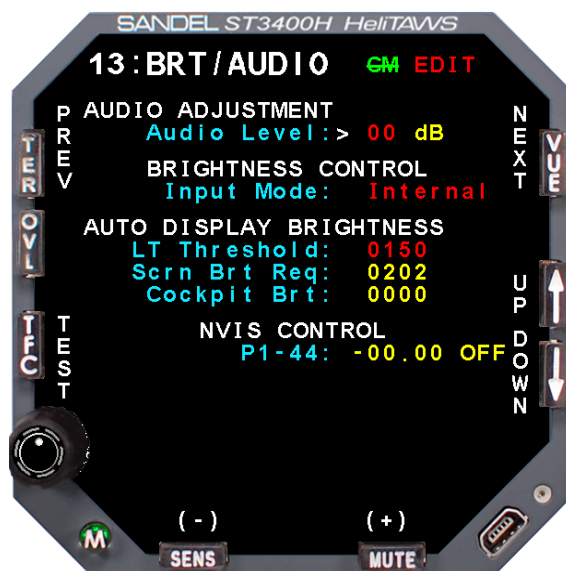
SANDEL ST3400H HeliTAWS

13:BRT/AUDIO CM EDIT

PREV

AUDIO ADJUSTMENT
Audio Level:> 00 dB

BRIGHTNESS CONTROL
Input Mode: Internal

AUTO DISPLAY BRIGHTNESS
LT Threshold: 0150
Scrn Brt Req: 0202
Cockpit Brt: 0000

NVIS CONTROL
P1-44: -00.00 OFF

NEXT

UP

DOWN

TEST

TER

OVL

TFC

VUE

(-)

(+)

M

SENS

MUTE